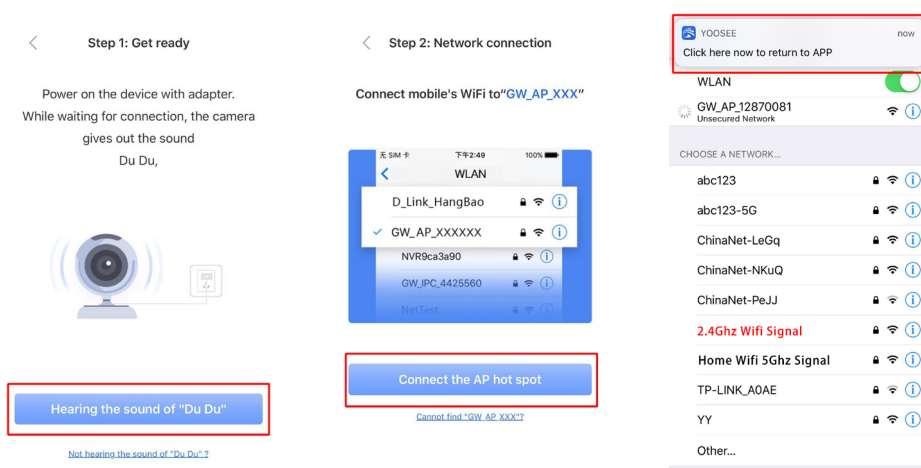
Step 1: Get ready

Power on the device with adapter. While waiting for connection, the camera gives out the sound Du Du,

Hearing the sound of "Du Du"

Not hearing the sound of "Du Du"?

Step 2: Network connection

Connect mobile's WiFi to"GW_AP_XXX"

无 SIM 卡 下午2:49 100%

WLAN

D_Link_HangBao

GW_AP_XXXXXX

NVR9ca3a90

GW_IPC_4425560

NetTest

Connect the AP hot spot

Cannot find "GW_AP_XXX"?

YOOSEE now

Click here now to return to APP

WLAN

GW_AP_12870081
Unsecured Network

CHOOSE A NETWORK...

abc123

abc123-5G

ChinaNet-LeGq

ChinaNet-NKuQ

ChinaNet-PeJJ

2.4Ghz Wifi Signal

Home Wifi 5Ghz Signal

TP-LINK_A0AE

YY

Other...